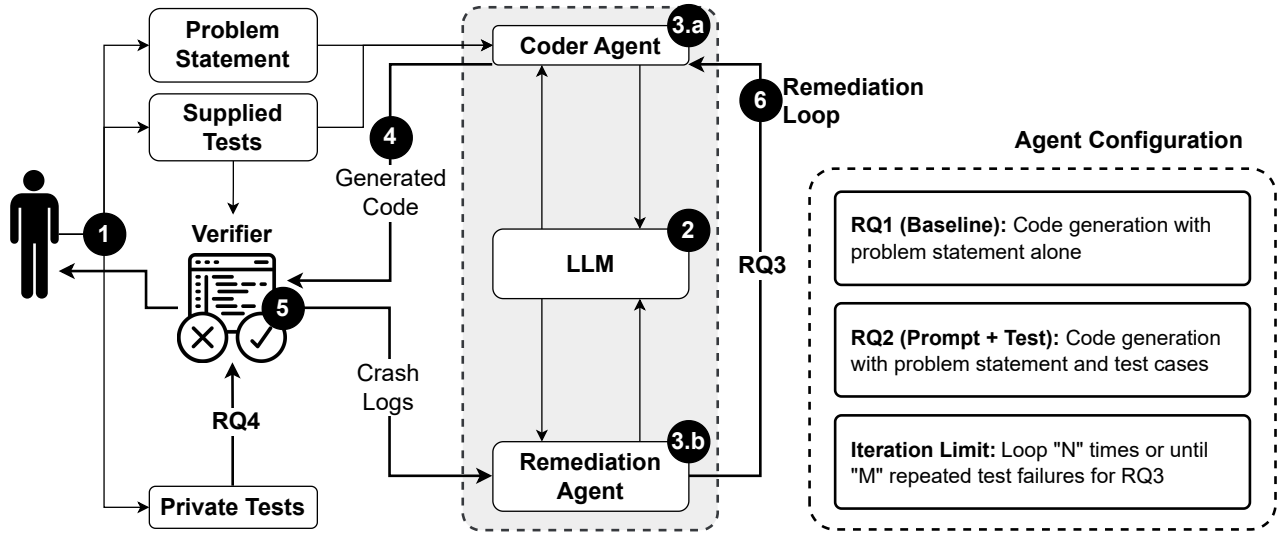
Problem Statement

Supplied Tests

1

Verifier

5

RQ4

Private Tests

4

Generated Code

Crash Logs

Coder Agent

3.a

LLM

2

Remediation Agent

3.b

6

Remediation Loop

RQ3

Agent Configuration

**RQ1 (Baseline):** Code generation with problem statement alone

**RQ2 (Prompt + Test):** Code generation with problem statement and test cases

**Iteration Limit:** Loop "N" times or until "M" repeated test failures for RQ3